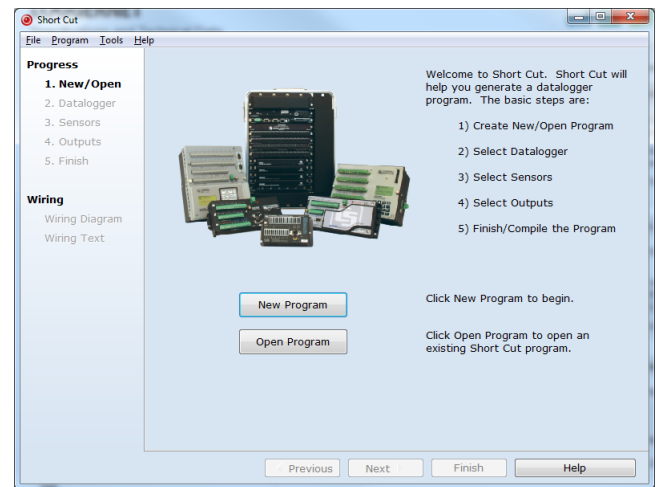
Short Cut

File Program Tools Help

Progress
1. New/Open
2. Datalogger
3. Sensors
4. Outputs
5. Finish

Wiring
Wiring Diagram
Wiring Text

Welcome to Short Cut. Short Cut will help you generate a datalogger program. The basic steps are:

1) Create New/Open Program

2) Select Datalogger

3) Select Sensors

4) Select Outputs

5) Finish/Compile the Program

New Program

Click New Program to begin.

Open Program

Click Open Program to open an existing Short Cut program.

Previous Next Finish Help